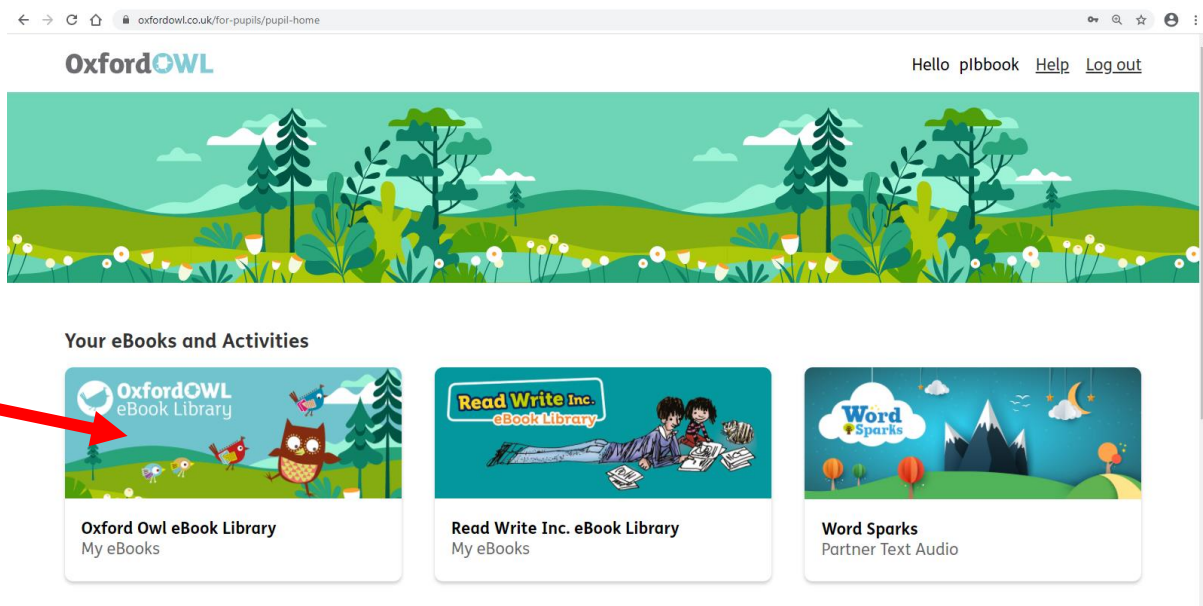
oxfordowl.co.uk/for-pupils/pupil-home

OxfordOWL

Hello plbbook Help Log out

Your eBooks and Activities

OxfordOWL eBook Library

Oxford Owl eBook Library
My eBooks

Read Write Inc. eBook Library

Read Write Inc. eBook Library
My eBooks

Word Sparks

Word Sparks
Partner Text Audio